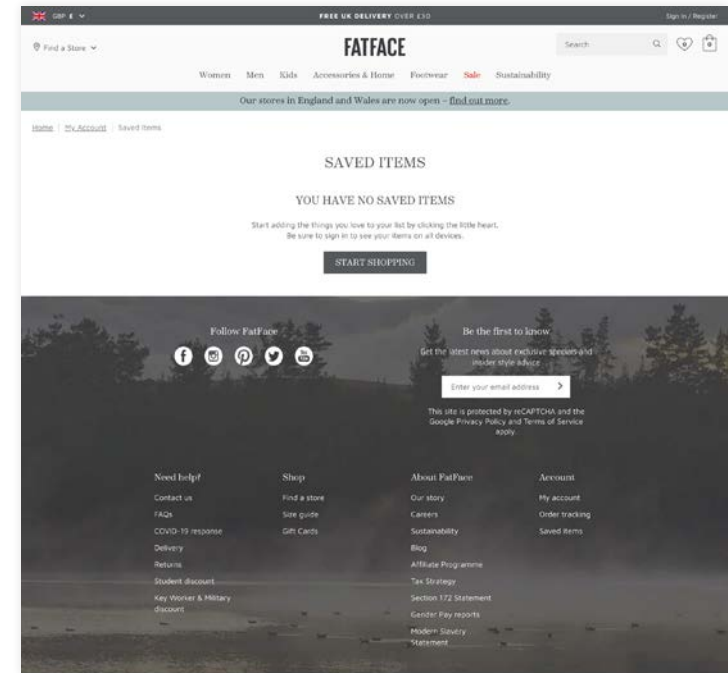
GBP £

FREE UK DELIVERY OVER £30

Sign in / Register

Find a Store

FATFACE

Search

0

Women Men Kids Accessories & Home Footwear Sale Sustainability

Our stores in England and Wales are now open - find out more.

Home | My Account | Saved Items

SAVED ITEMS

YOU HAVE NO SAVED ITEMS

Start adding the things you love to your list by clicking the little heart. Be sure to sign in to see your items on all devices.

START SHOPPING

Follow FatFace

Be the first to know

Get the latest news about exclusive specials and insider style advice

Enter your email address

This site is protected by reCAPTCHA and the Google Privacy Policy and Terms of Service apply.

Need help?
Contact us
FAQs
COVID-19 response
Delivery
Returns
Student discount
Key Worker & Military discount

Shop
Find a store
Size guide
Gift Cards

About FatFace
Our story
Careers
Sustainability
Blog
Affiliate Programme
Tax Strategy
Section 172 Statement
Gender Pay reports
Modern Slavery Statement

Account
My account
Order tracking
Saved items